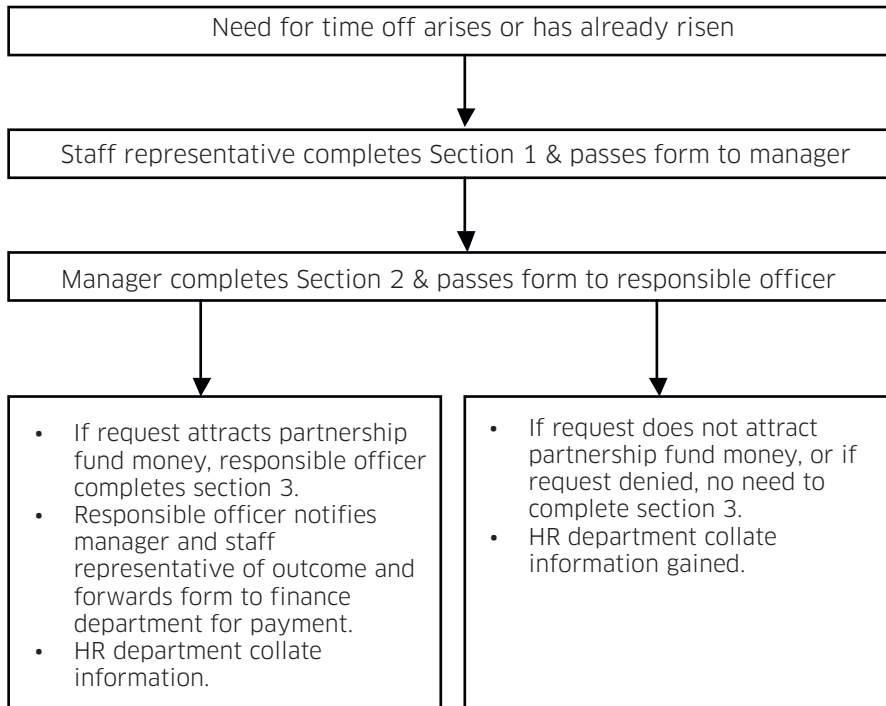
Need for time off arises or has already risen

Staff representative completes Section 1 & passes form to manager

Manager completes Section 2 & passes form to responsible officer

- If request attracts partnership fund money, responsible officer completes section 3.
- Responsible officer notifies manager and staff representative of outcome and forwards form to finance department for payment.
- HR department collate information.

- If request does not attract partnership fund money, or if request denied, no need to complete section 3.
- HR department collate information gained.